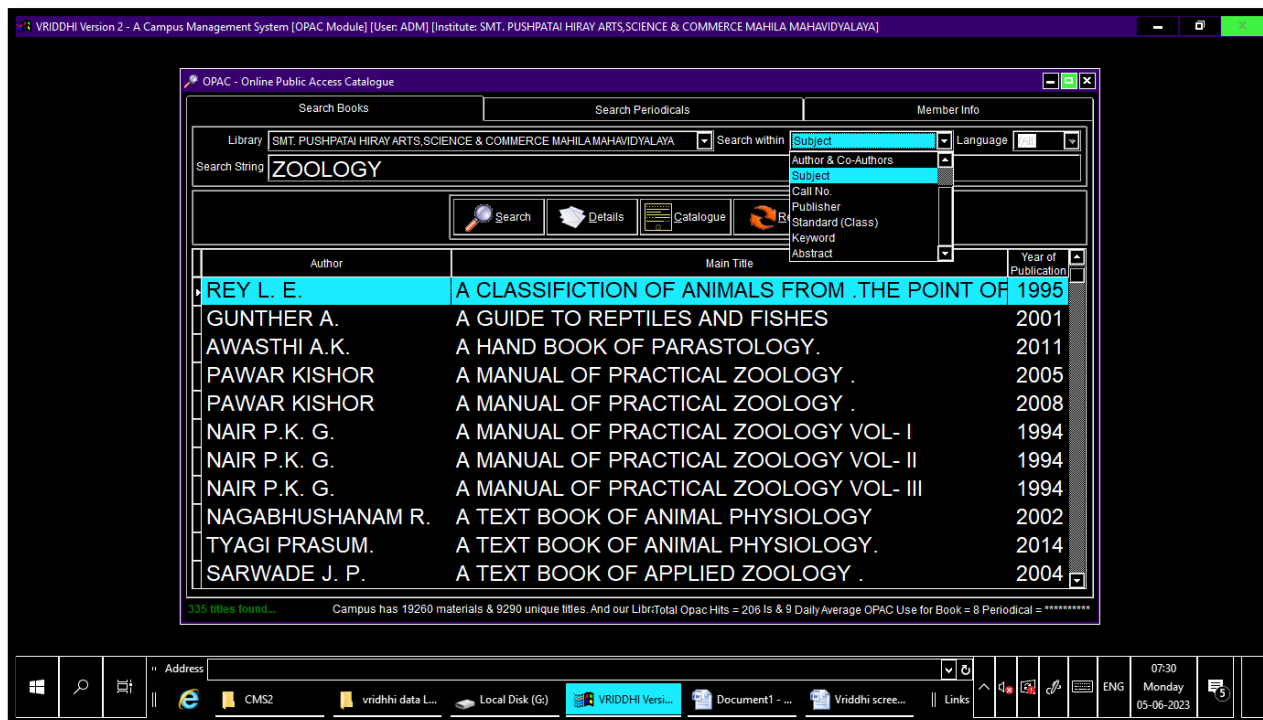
VRIDDHI Version 2 - A Campus Management System [OPAC Module] [User: ADM] [Institute: SMT. PUSHPATAI HIRAY ARTS,SCIENCE & COMMERCE MAHILA MAHAVIDYALAYA]

OPAC - Online Public Access Catalogue

Search Books | Search Periodicals | Member Info

Library SMT. PUSHPATAI HIRAY ARTS,SCIENCE & COMMERCE MAHILA MAHAVIDYALAYA Search within Subject Language All

Search String ZOOLOGY

Author & Co-Authors
Subject
Call No.
Publisher
Standard (Class)
Keyword
Abstract

Search Details Catalogue Re

| Author | Main Title | Year of Publication |
|---|---|---|
| REY L. E. | A CLASSIFICTION OF ANIMALS FROM .THE POINT OF | 1995 |
| GUNTHER A. | A GUIDE TO REPTILES AND FISHES | 2001 |
| AWASTHI A.K. | A HAND BOOK OF PARASTOLOGY. | 2011 |
| PAWAR KISHOR | A MANUAL OF PRACTICAL ZOOLOGY . | 2005 |
| PAWAR KISHOR | A MANUAL OF PRACTICAL ZOOLOGY . | 2008 |
| NAIR P.K. G. | A MANUAL OF PRACTICAL ZOOLOGY VOL- I | 1994 |
| NAIR P.K. G. | A MANUAL OF PRACTICAL ZOOLOGY VOL- II | 1994 |
| NAIR P.K. G. | A MANUAL OF PRACTICAL ZOOLOGY VOL- III | 1994 |
| NAGABHUSHANAM R. | A TEXT BOOK OF ANIMAL PHYSIOLOGY | 2002 |
| TYAGI PRASUM. | A TEXT BOOK OF ANIMAL PHYSIOLOGY. | 2014 |
| SARWADE J. P. | A TEXT BOOK OF APPLIED ZOOLOGY . | 2004 |

335 titles found... Campus has 19260 materials & 9290 unique titles. And our Libr Total Opac Hits = 206 ls & 9 Daily Average OPAC Use for Book = 8 Periodical = **********

Address
CMS2 | vridhhi data L... | Local Disk (G:) | VRIDDHI Versi... | Document1 - ... | Viddhi scree... | Links
ENG 07:30 Monday 05-06-2023 5